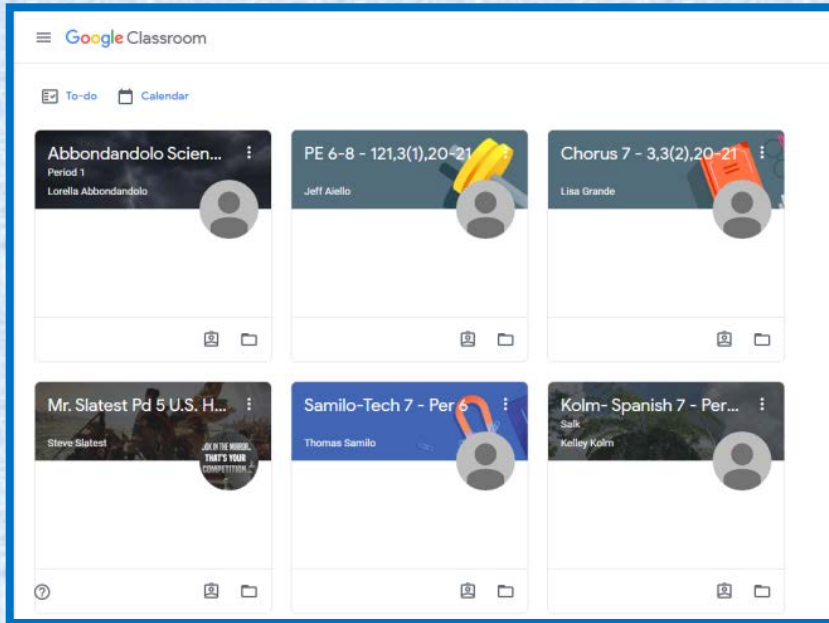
Google Classroom

To-do Calendar

Abbondandolo Scien...
Period 1
Lorella Abbondandolo

PE 6-8 - 121,3(1),20-21
Jeff Aiello

Chorus 7 - 3,3(2),20-21
Lisa Grande

Mr. Slatest Pd 5 U.S. H...
Steve Slatest
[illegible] IN THE MIRROR... THAT'S YOUR COMPETITION

Samilo-Tech 7 - Per 6
Thomas Samilo

Kolm- Spanish 7 - Per...
Salk
Kelley Kolm

?